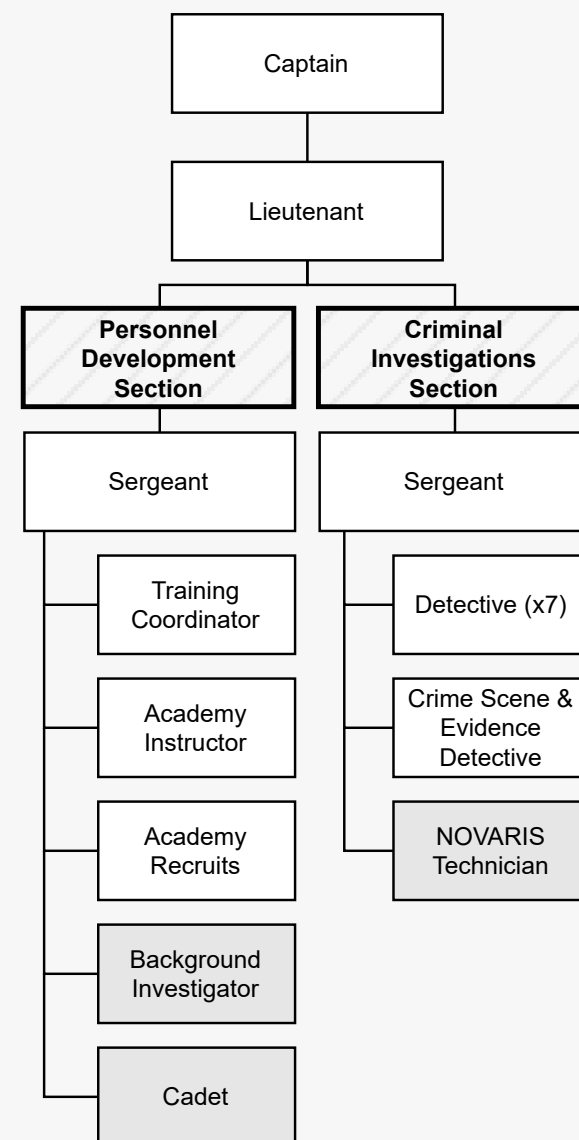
Captain

Lieutenant

**Personnel Development Section**

Sergeant

Training Coordinator

Academy Instructor

Academy Recruits

Background Investigator

Cadet

**Criminal Investigations Section**

Sergeant

Detective (x7)

Crime Scene & Evidence Detective

NOVARIS Technician